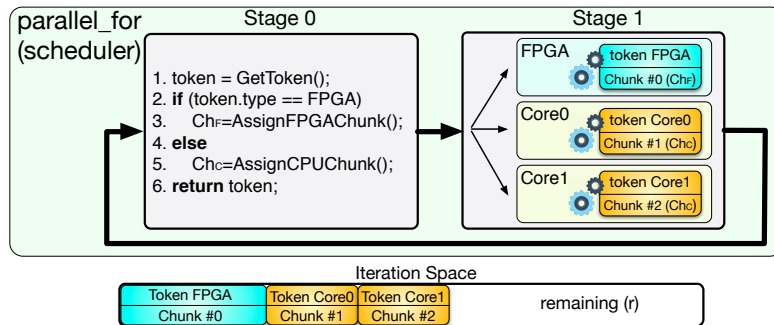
parallel_for (scheduler)

Stage 0

1. token = GetToken();
2. **if** (token.type == FPGA)
3. Ch$_F$=AssignFPGAChunk();
4. **else**
5. Ch$_C$=AssignCPUChunk();
6. **return** token;

Stage 1

FPGA
token FPGA
Chunk #0 (Ch$_F$)

Core0
token Core0
Chunk #1 (Chc)

Core1
token Core1
Chunk #2 (Chc)

Iteration Space

| Token FPGA | Token Core0 | Token Core1 | remaining (r) |
|---|---|---|---|
| Chunk #0 | Chunk #1 | Chunk #2 | |